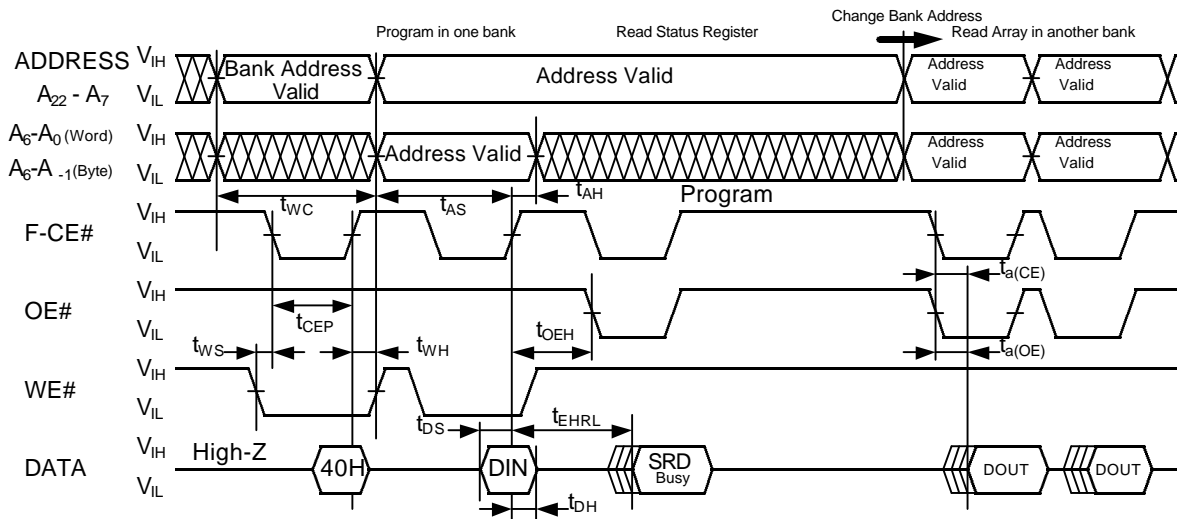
Program in one bank
Read Status Register
Change Bank Address
Read Array in another bank

ADDRESS $A_{22}$ - $A_7$
$V_{IH}$
$V_{IL}$
Bank Address Valid
Address Valid
Address Valid
Address Valid

$A_6$-$A_0$ (Word)
$A_6$-$A_{-1}$(Byte)
$V_{IH}$
$V_{IL}$
Address Valid
Address Valid
Address Valid

$t_{WC}$
$t_{AS}$
$t_{AH}$
Program

F-CE#
$V_{IH}$
$V_{IL}$
$t_{a(CE)}$

OE#
$V_{IH}$
$V_{IL}$
$t_{CEP}$
$t_{OEH}$

$t_{WS}$
$t_{WH}$
$t_{a(OE)}$

WE#
$V_{IH}$
$V_{IL}$

$t_{DS}$
$t_{EHRL}$

DATA
$V_{IH}$
$V_{IL}$
High-Z
40H
DIN
SRD Busy
DOUT
DOUT
$t_{DH}$